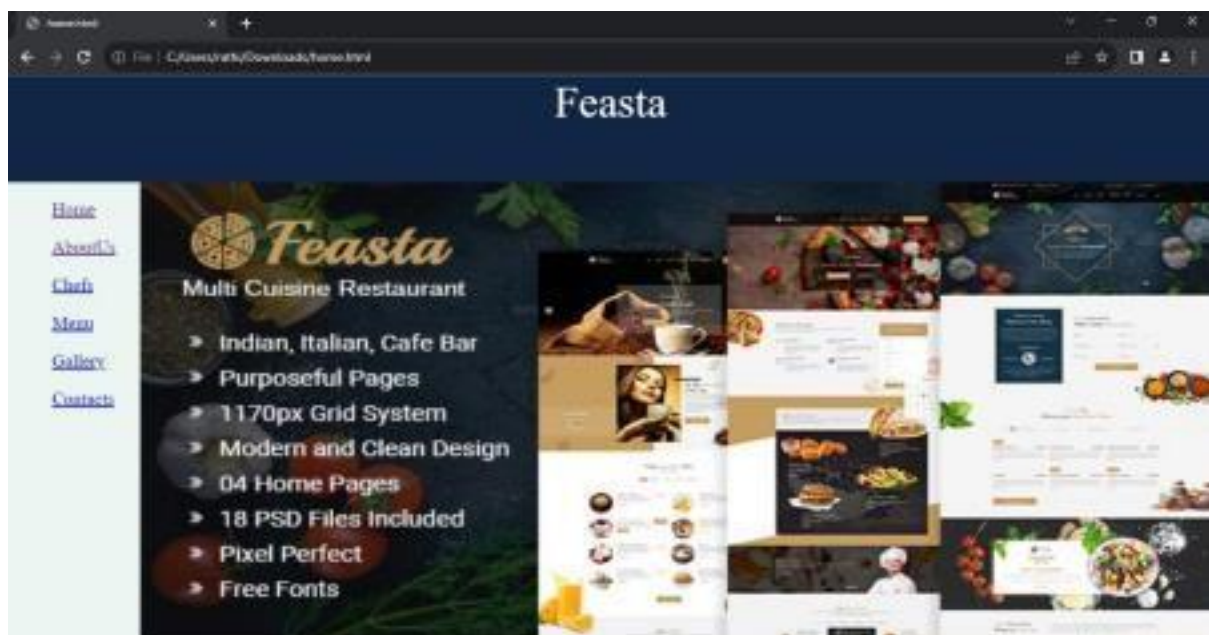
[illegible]

File | C:/Users/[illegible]/Downloads/home.html

Feasta

Home
AboutUs
Chefs
Menu
Gallery
Contacts

Feasta
Multi Cuisine Restaurant
Indian, Italian, Cafe Bar
Purposeful Pages
1170px Grid System
Modern and Clean Design
04 Home Pages
18 PSD Files Included
Pixel Perfect
Free Fonts